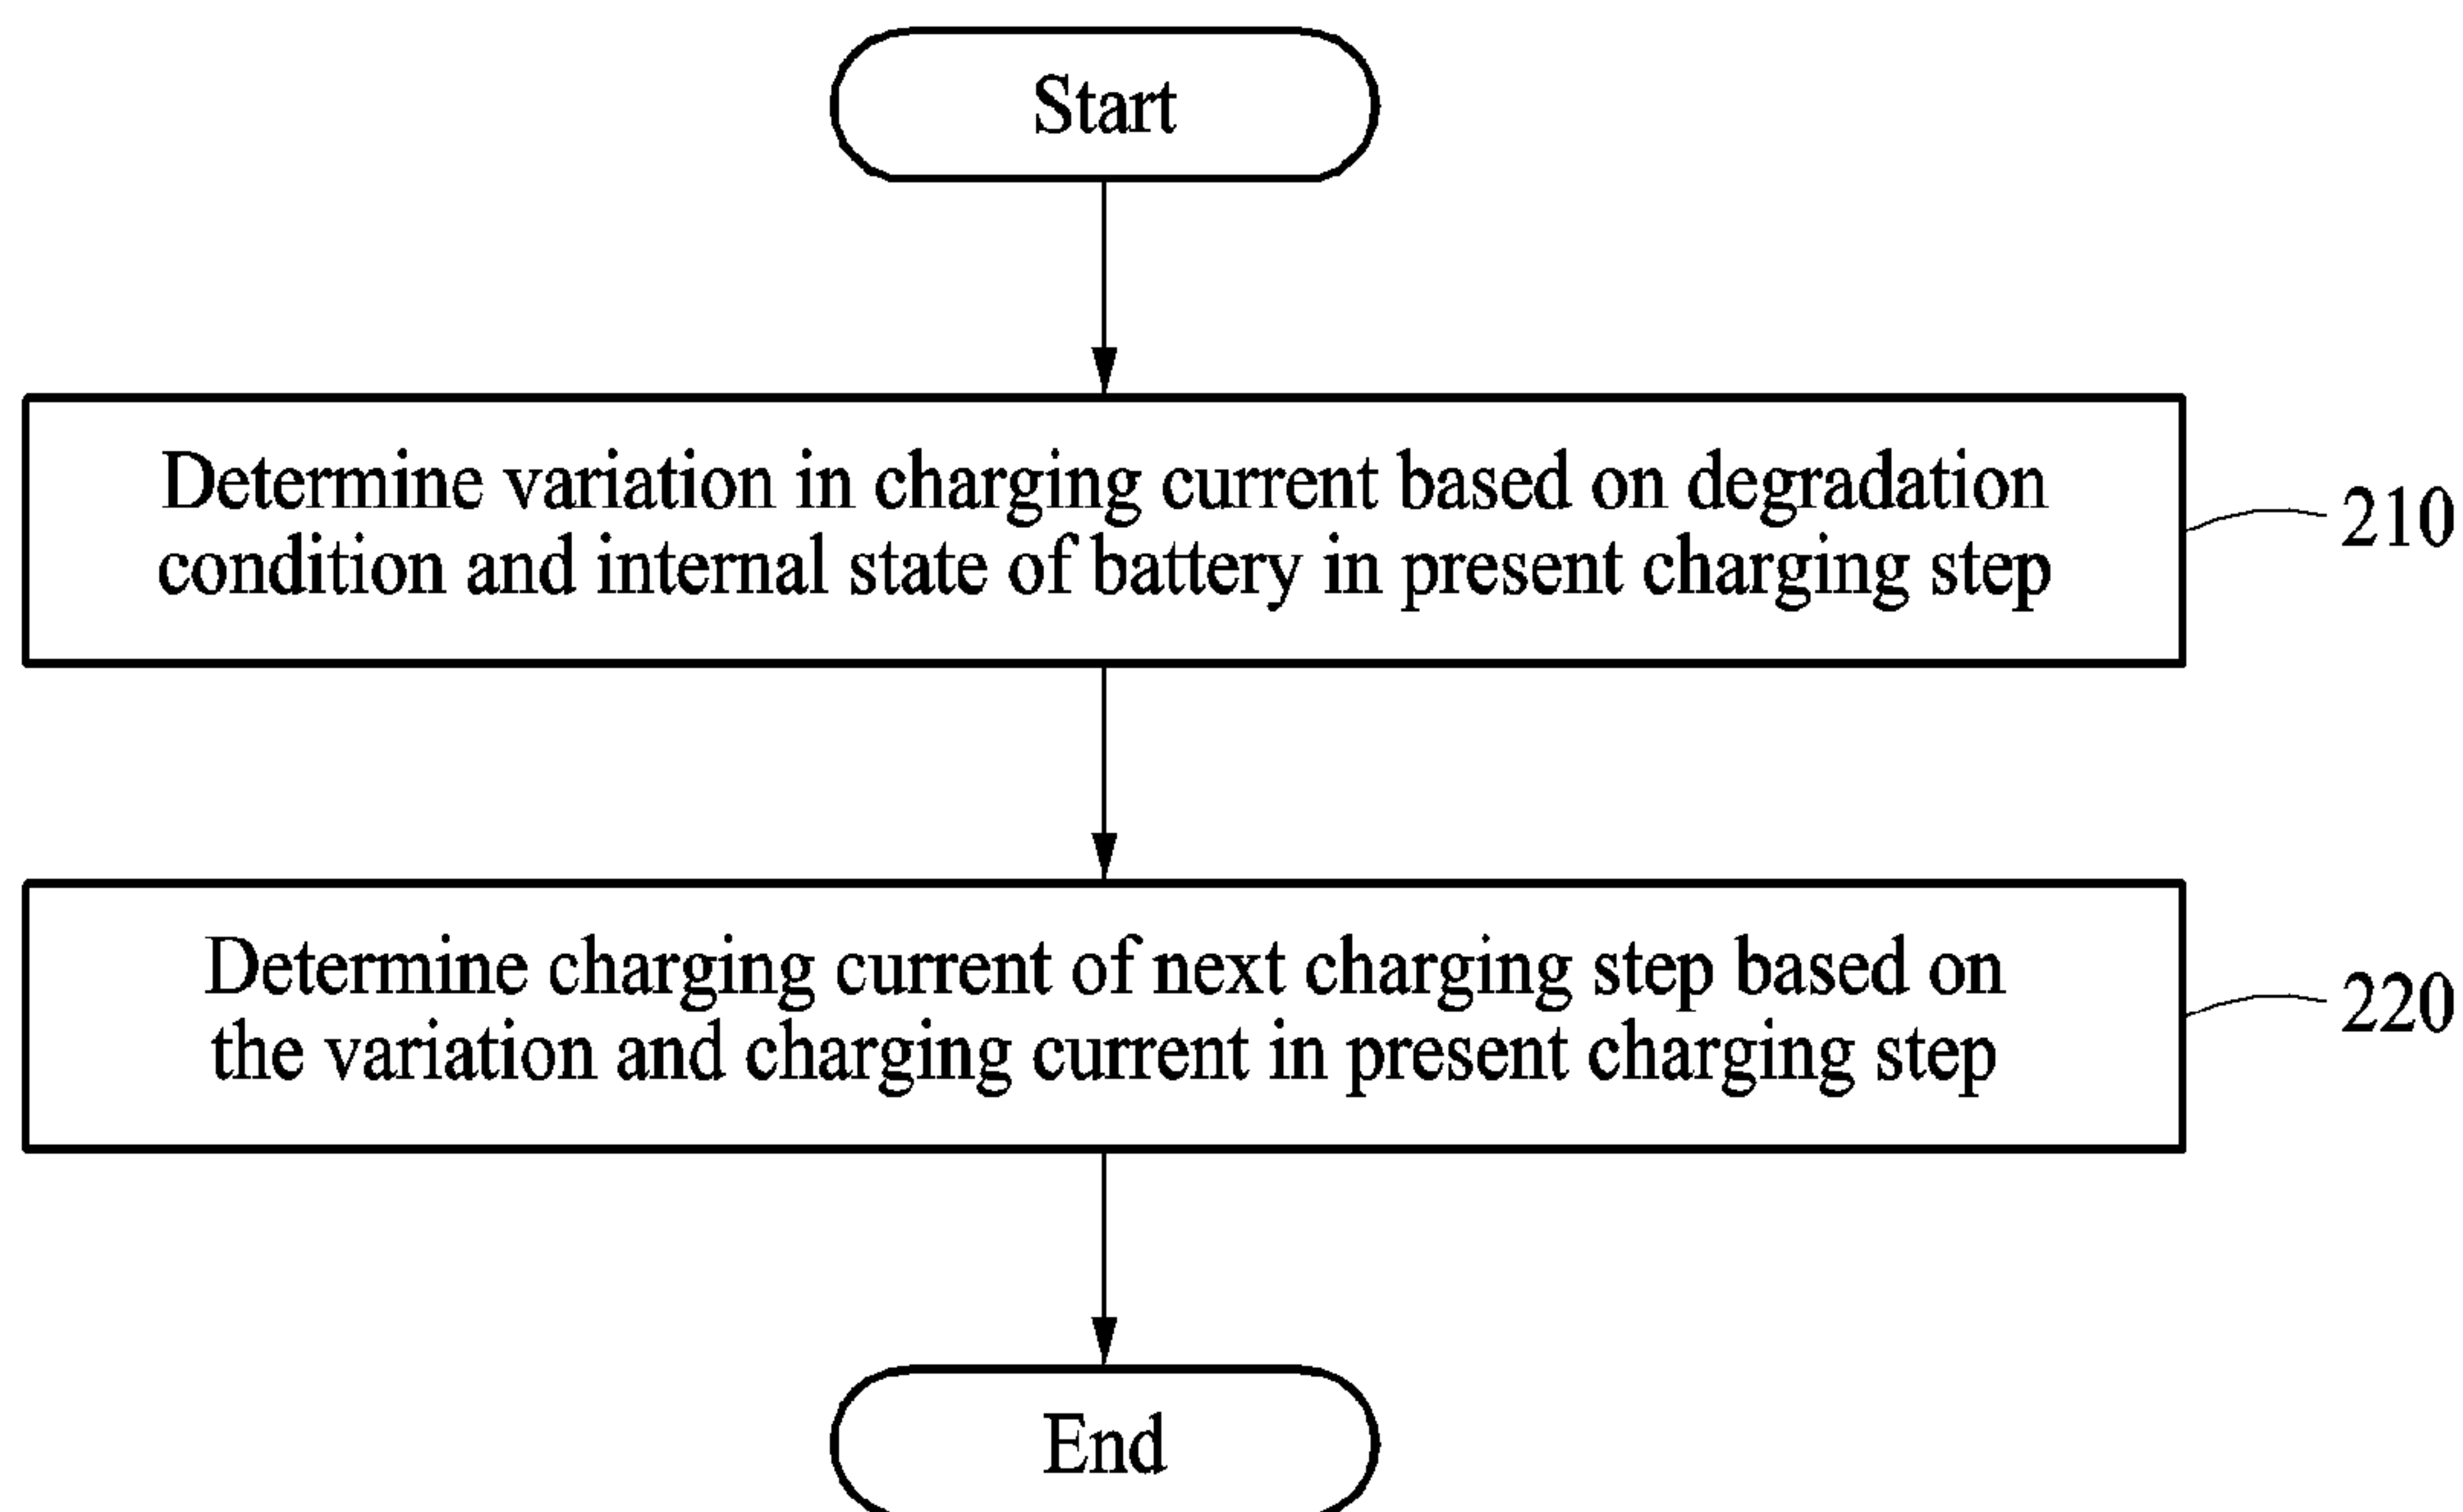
Start

Determine variation in charging current based on degradation condition and internal state of battery in present charging step

210

Determine charging current of next charging step based on the variation and charging current in present charging step

220

End